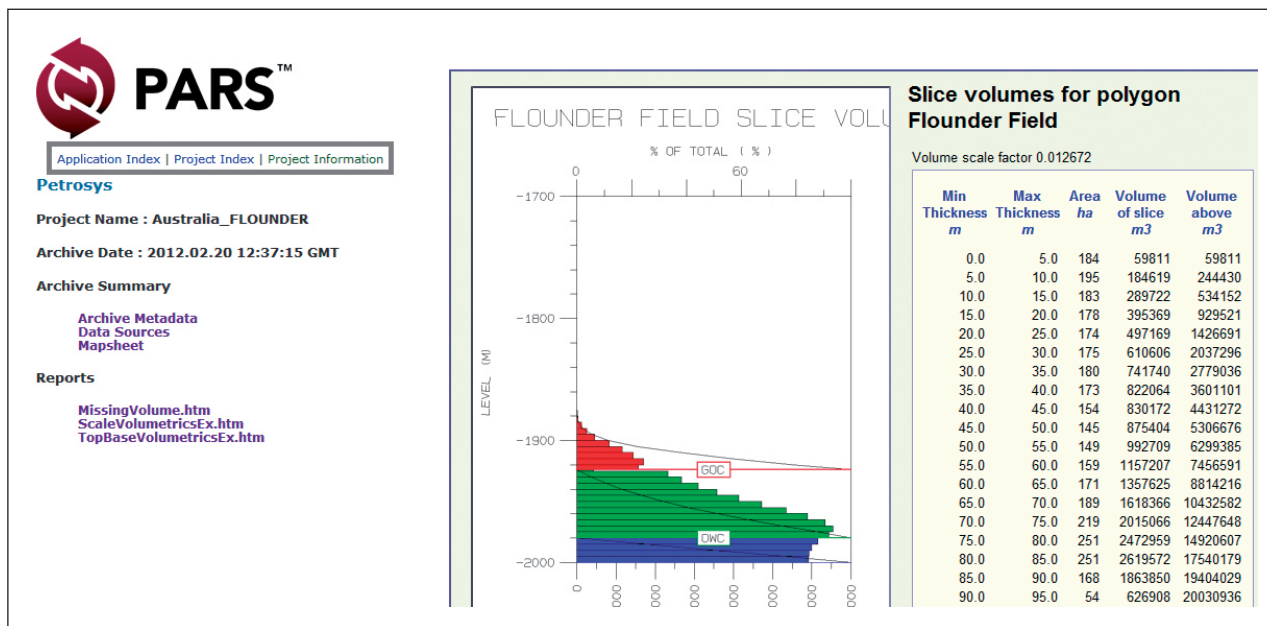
PARS™

Application Index | Project Index | Project Information

Petrosys

Project Name : Australia_FLOUNDER

Archive Date : 2012.02.20 12:37:15 GMT

Archive Summary

Archive Metadata
Data Sources
Mapsheet

Reports

MissingVolume.htm
ScaleVolumetricsEx.htm
TopBaseVolumetricsEx.htm

FLOUNDER FIELD SLICE VOLU

% OF TOTAL ( % )

0 60

-1700

-1800

-1900

-2000

LEVEL (M)

GOC

OWC

0 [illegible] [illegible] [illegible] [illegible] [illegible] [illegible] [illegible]

Slice volumes for polygon Flounder Field

Volume scale factor 0.012672

| Min Thickness m | Max Thickness m | Area ha | Volume of slice m3 | Volume above m3 |
|---|---|---|---|---|
| 0.0 | 5.0 | 184 | 59811 | 59811 |
| 5.0 | 10.0 | 195 | 184619 | 244430 |
| 10.0 | 15.0 | 183 | 289722 | 534152 |
| 15.0 | 20.0 | 178 | 395369 | 929521 |
| 20.0 | 25.0 | 174 | 497169 | 1426691 |
| 25.0 | 30.0 | 175 | 610606 | 2037296 |
| 30.0 | 35.0 | 180 | 741740 | 2779036 |
| 35.0 | 40.0 | 173 | 822064 | 3601101 |
| 40.0 | 45.0 | 154 | 830172 | 4431272 |
| 45.0 | 50.0 | 145 | 875404 | 5306676 |
| 50.0 | 55.0 | 149 | 992709 | 6299385 |
| 55.0 | 60.0 | 159 | 1157207 | 7456591 |
| 60.0 | 65.0 | 171 | 1357625 | 8814216 |
| 65.0 | 70.0 | 189 | 1618366 | 10432582 |
| 70.0 | 75.0 | 219 | 2015066 | 12447648 |
| 75.0 | 80.0 | 251 | 2472959 | 14920607 |
| 80.0 | 85.0 | 251 | 2619572 | 17540179 |
| 85.0 | 90.0 | 168 | 1863850 | 19404029 |
| 90.0 | 95.0 | 54 | 626908 | 20030936 |